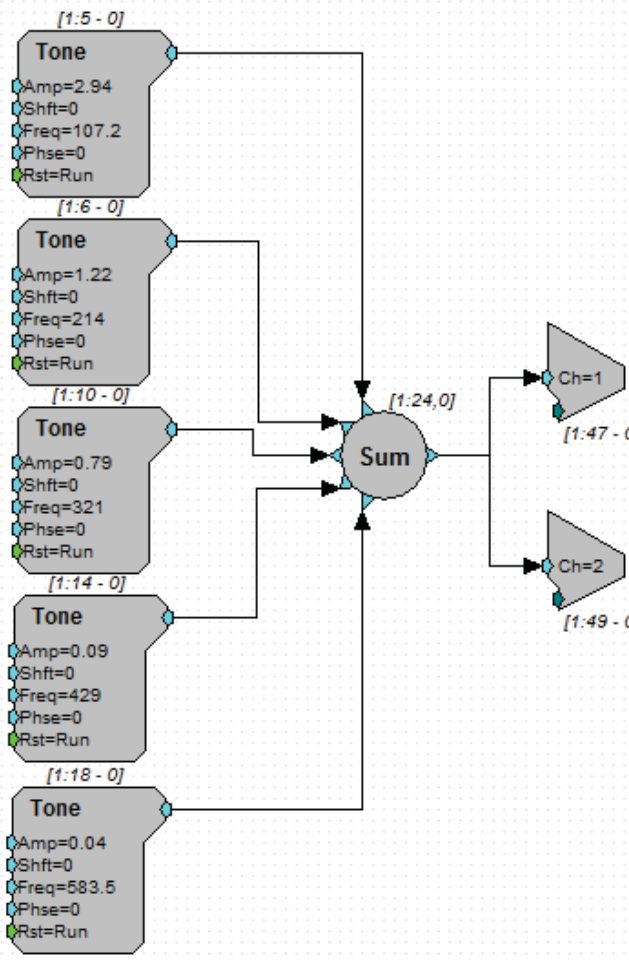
[1:5 - 0]
Tone
Amp=2.94
Shft=0
Freq=107.2
Phse=0
Rst=Run

[1:6 - 0]
Tone
Amp=1.22
Shft=0
Freq=214
Phse=0
Rst=Run

[1:10 - 0]
Tone
Amp=0.79
Shft=0
Freq=321
Phse=0
Rst=Run

[1:14 - 0]
Tone
Amp=0.09
Shft=0
Freq=429
Phse=0
Rst=Run

[1:18 - 0]
Tone
Amp=0.04
Shft=0
Freq=583.5
Phse=0
Rst=Run

[1:24,0]
Sum

Ch=1
[1:47 - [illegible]

Ch=2
[1:49 - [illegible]